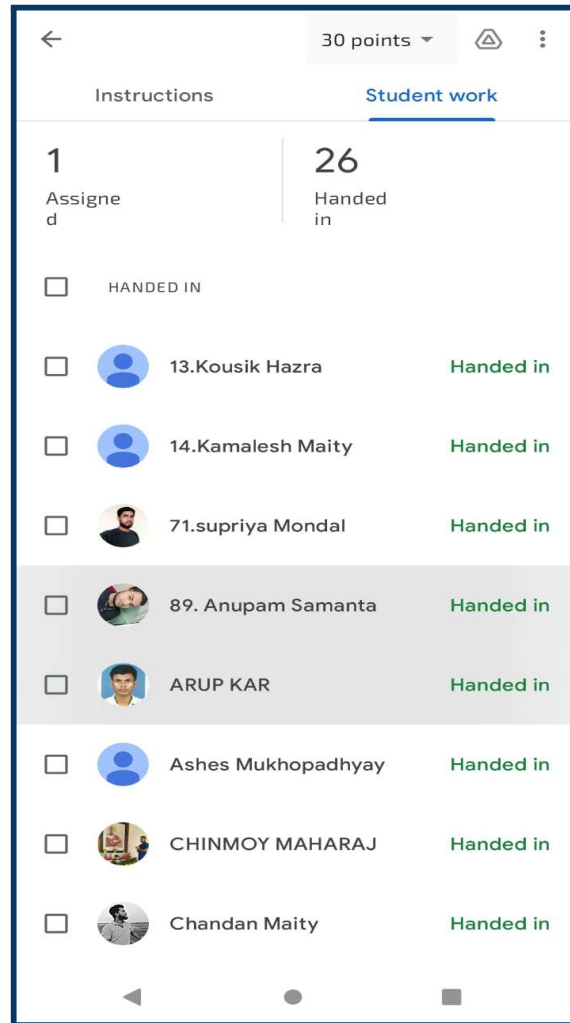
30 points

Instructions

Student work

1
Assigned

26
Handed in

HANDED IN

13.Kousik Hazra Handed in

14.Kamalesh Maity Handed in

71.supriya Mondal Handed in

89. Anupam Samanta Handed in

ARUP KAR Handed in

Ashes Mukhopadhyay Handed in

CHINMOY MAHARAJ Handed in

Chandan Maity Handed in